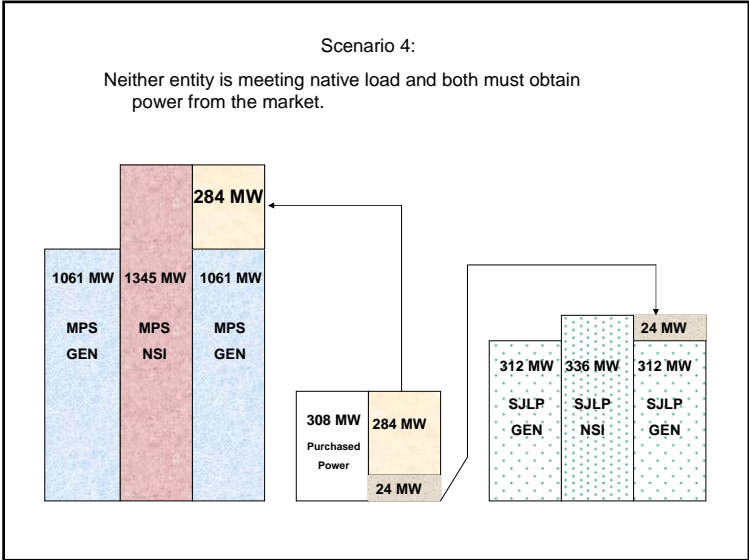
Scenario 4:

Neither entity is meeting native load and both must obtain power from the market.

284 MW

1061 MW
MPS
GEN

1345 MW
MPS
NSI

1061 MW
MPS
GEN

308 MW
Purchased Power

284 MW

24 MW

24 MW

312 MW
SJLP
GEN

336 MW
SJLP
NSI

312 MW
SJLP
GEN